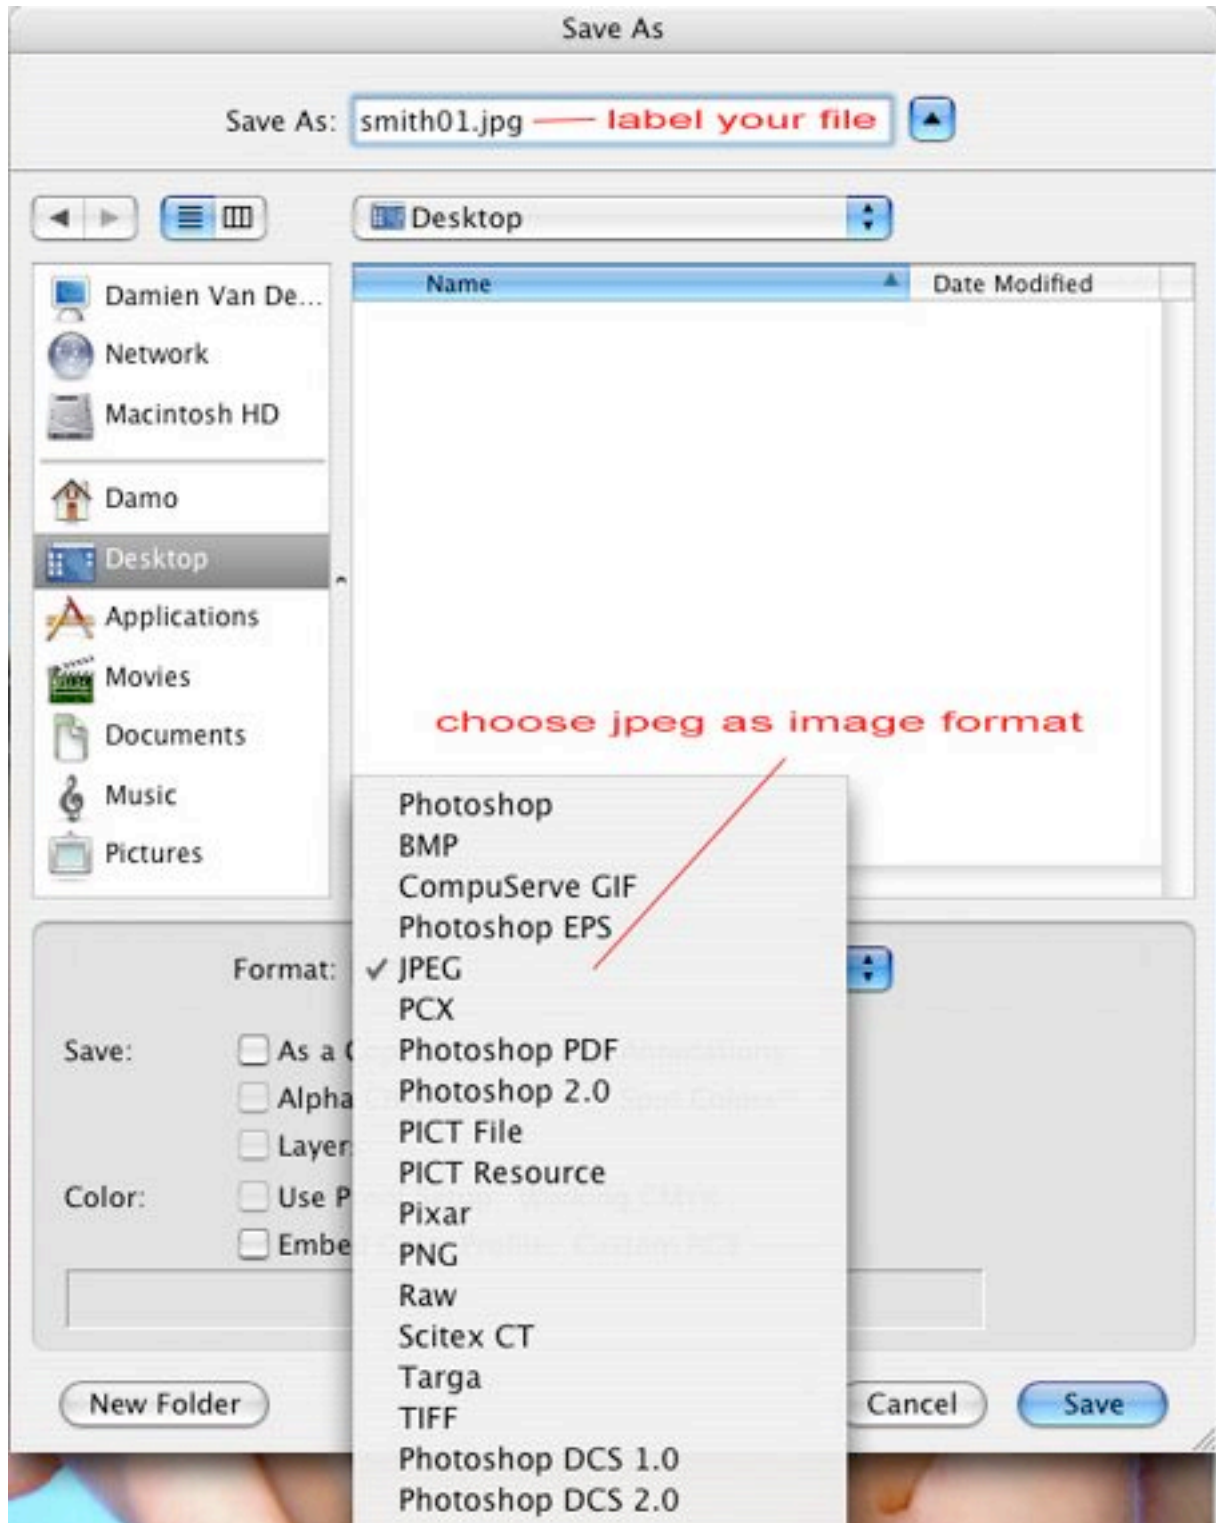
Save As

Save As: smith01.jpg — label your file

Desktop

Name

Date Modified

Damien Van De...

Network

Macintosh HD

Damo

Desktop

Applications

Movies

Documents

Music

Pictures

choose jpeg as image format

Photoshop
BMP
CompuServe GIF
Photoshop EPS
✓ JPEG
PCX
Photoshop PDF
Photoshop 2.0
PICT File
PICT Resource
Pixar
PNG
Raw
Scitex CT
Targa
TIFF
Photoshop DCS 1.0
Photoshop DCS 2.0

Format:

Save:

As a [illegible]

Alpha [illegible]

Layer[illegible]

Color:

Use P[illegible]

Embe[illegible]

New Folder

Cancel

Save